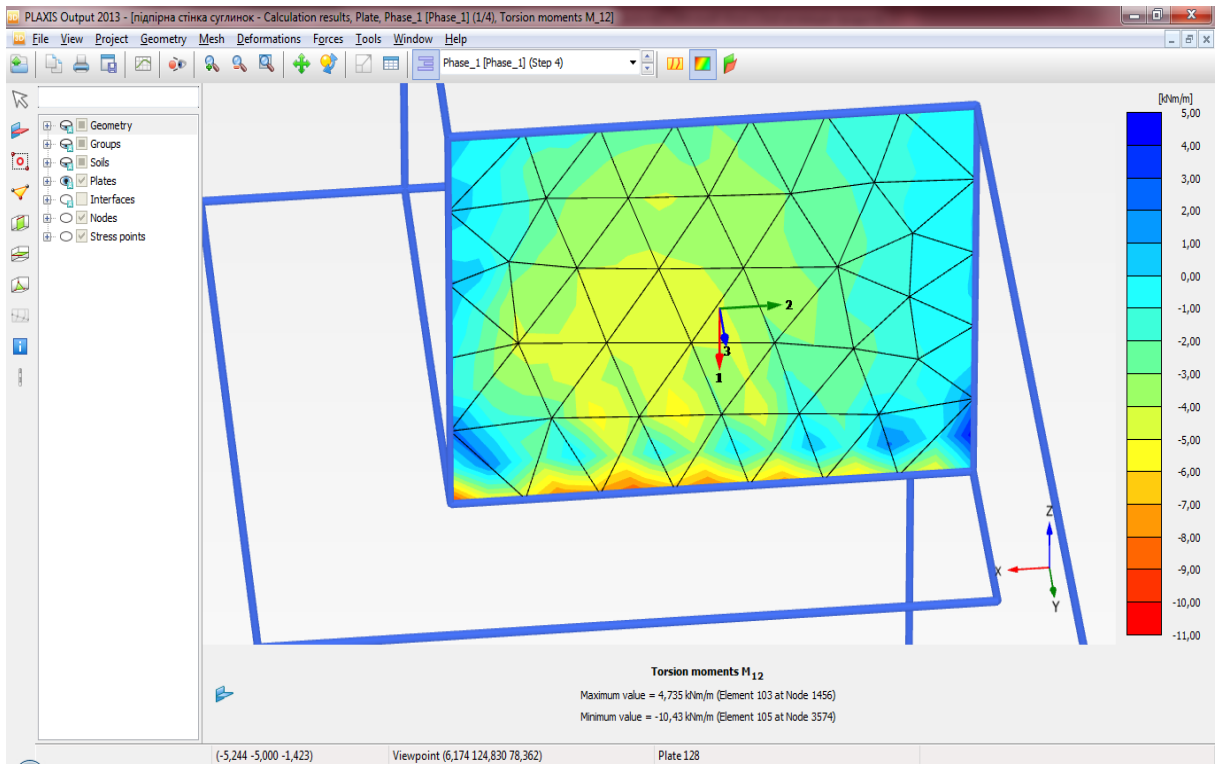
PLAXIS Output 2013 - [підпірна стінка суглинок - Calculation results, Plate, Phase_1 [Phase_1] (1/4), Torsion moments M_12]

File View Project Geometry Mesh Deformations Forces Tools Window Help

Phase_1 [Phase_1] (Step 4)

Geometry
Groups
Soils
Plates
Interfaces
Nodes
Stress points

2
3
1

Z
X
Y

[kNm/m]
5,00
4,00
3,00
2,00
1,00
0,00
-1,00
-2,00
-3,00
-4,00
-5,00
-6,00
-7,00
-8,00
-9,00
-10,00
-11,00

Torsion moments $M_{12}$
Maximum value = 4,735 kNm/m (Element 103 at Node 1456)
Minimum value = -10,43 kNm/m (Element 105 at Node 3574)

(-5,244 -5,000 -1,423) Viewpoint (6,174 124,830 78,362) Plate 128